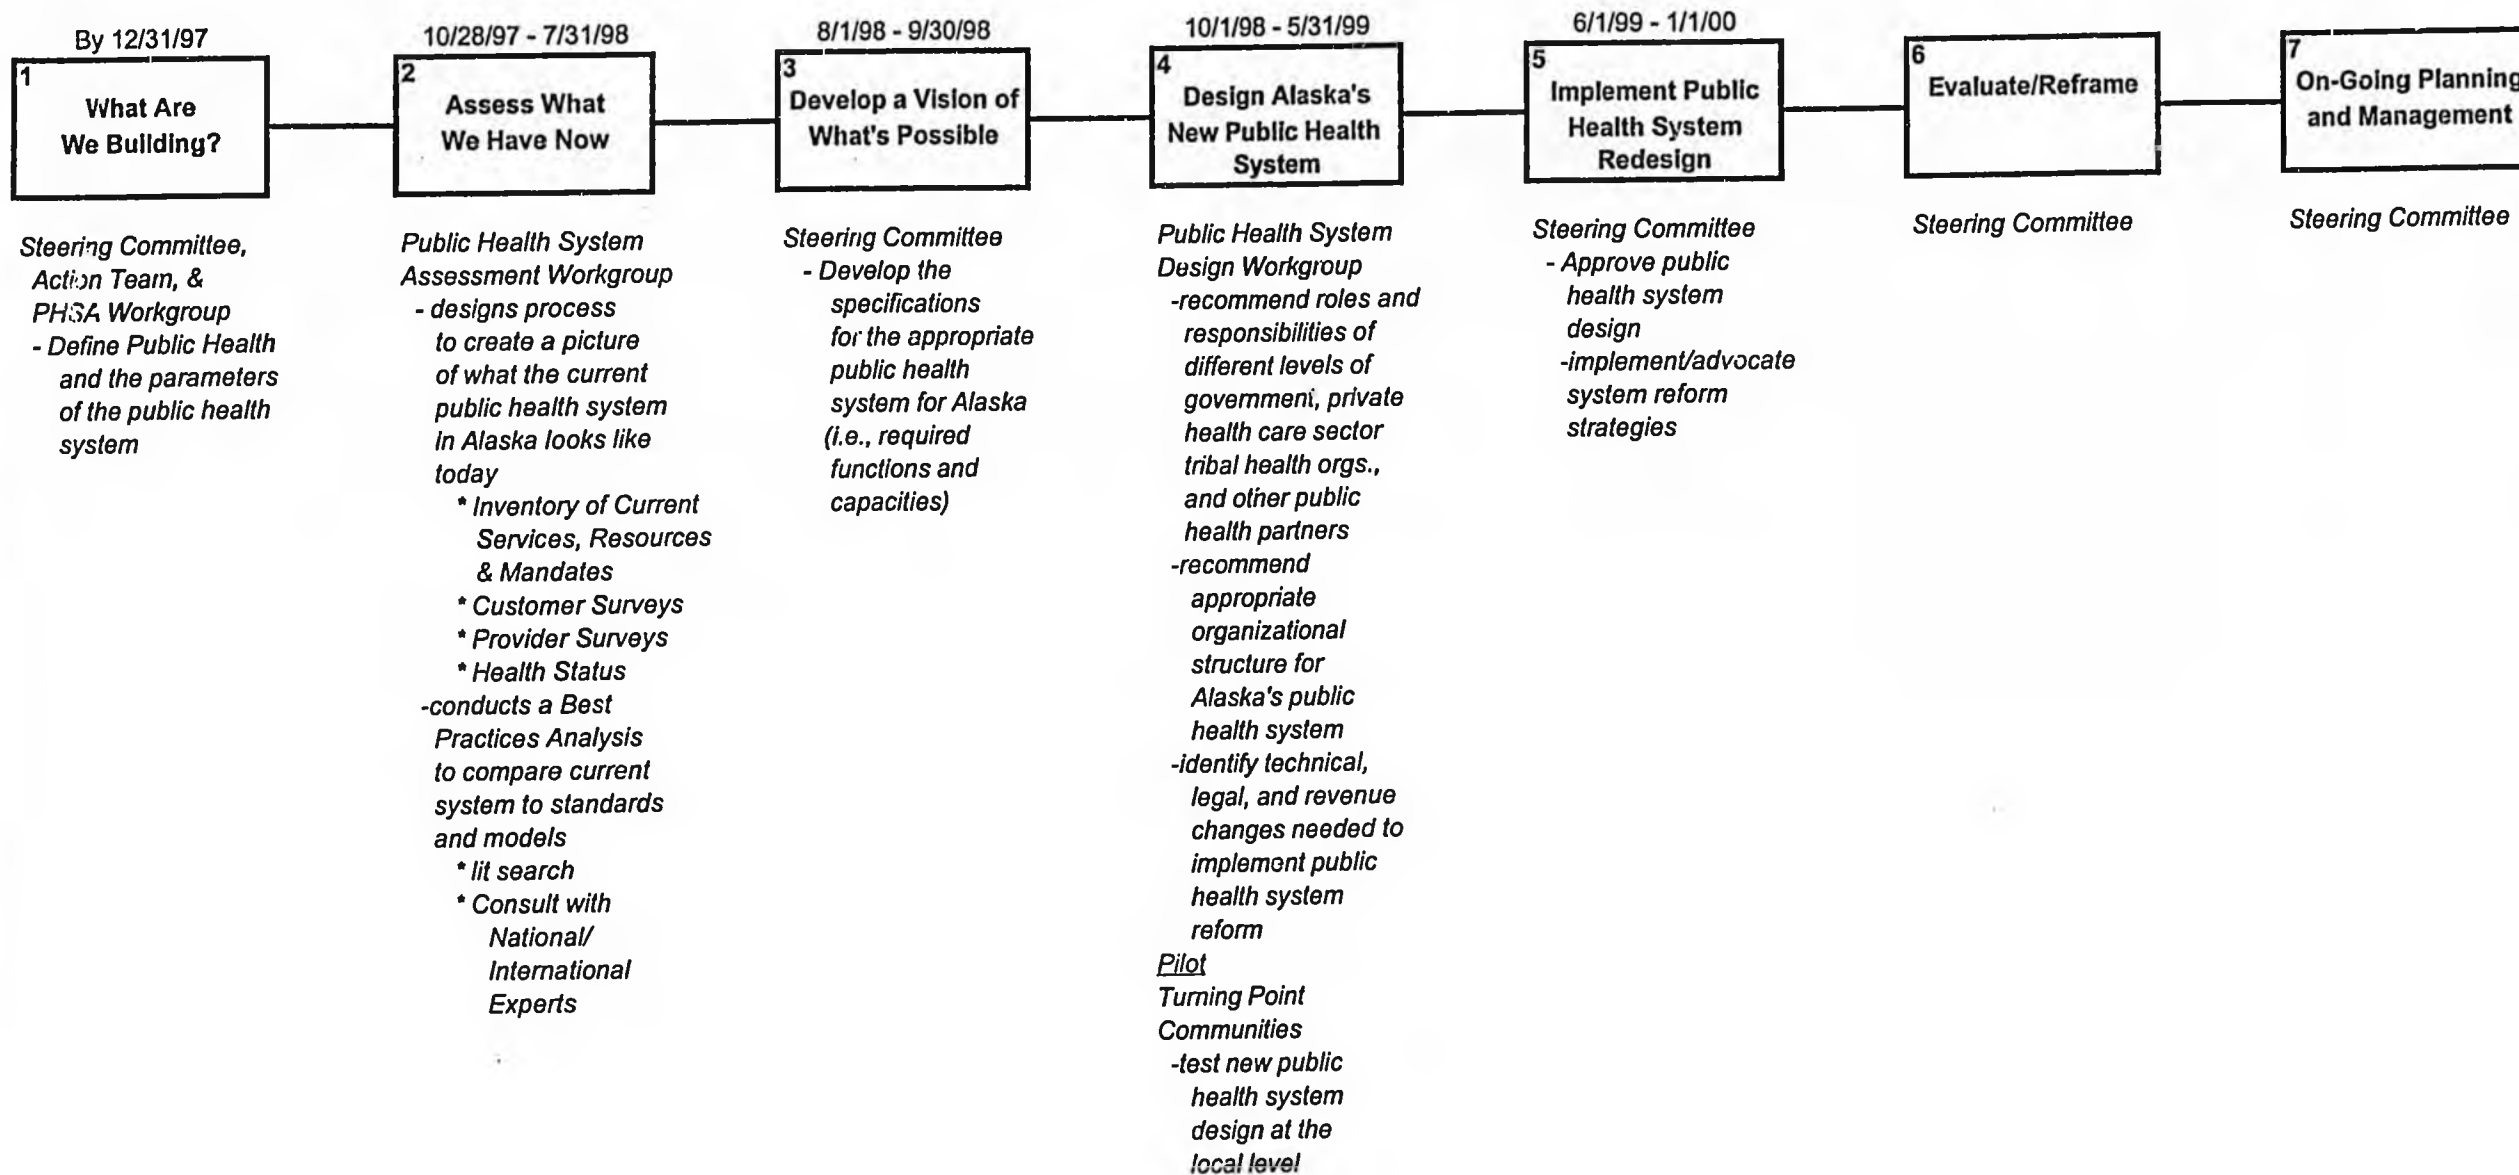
By 12/31/97

1
What Are We Building?

Steering Committee, Action Team, & PHSA Workgroup
- Define Public Health and the parameters of the public health system

10/28/97 - 7/31/98

2
Assess What We Have Now

Public Health System Assessment Workgroup
- designs process to create a picture of what the current public health system In Alaska looks like today
* Inventory of Current Services, Resources & Mandates
* Customer Surveys
* Provider Surveys
* Health Status
-conducts a Best Practices Analysis to compare current system to standards and models
* lit search
* Consult with National/ International Experts

8/1/98 - 9/30/98

3
Develop a Vision of What's Possible

Steering Committee
- Develop the specifications for the appropriate public health system for Alaska (i.e., required functions and capacities)

10/1/98 - 5/31/99

4
Design Alaska's New Public Health System

Public Health System Design Workgroup
-recommend roles and responsibilities of different levels of government, private health care sector tribal health orgs., and other public health partners
-recommend appropriate organizational structure for Alaska's public health system
-identify technical, legal, and revenue changes needed to implement public health system reform
Pilot
Turning Point Communities
-test new public health system design at the local level

6/1/99 - 1/1/00

5
Implement Public Health System Redesign

Steering Committee
- Approve public health system design
-implement/advocate system reform strategies

6
Evaluate/Reframe

Steering Committee

7
On-Going Planning and Management

Steering Committee